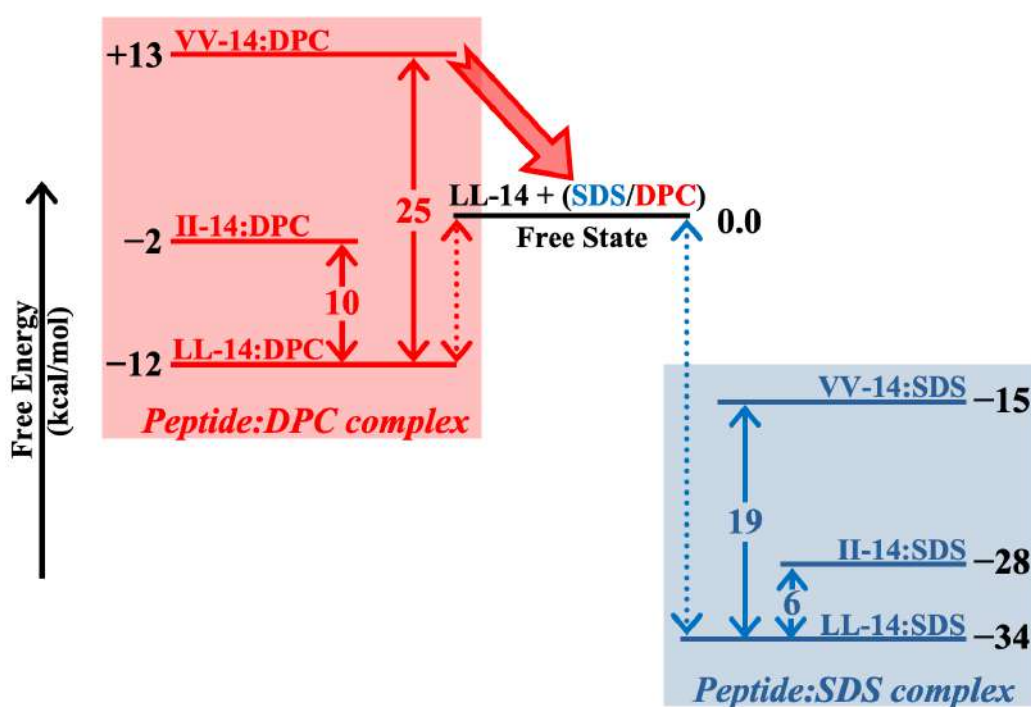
+13 VV-14:DPC

25

LL-14 + (SDS/DPC) 0.0

Free State

−2 II-14:DPC

10

−12 LL-14:DPC

Peptide:DPC complex

Free Energy (kcal/mol)

VV-14:SDS −15

19

II-14:SDS −28

6

LL-14:SDS −34

Peptide:SDS complex